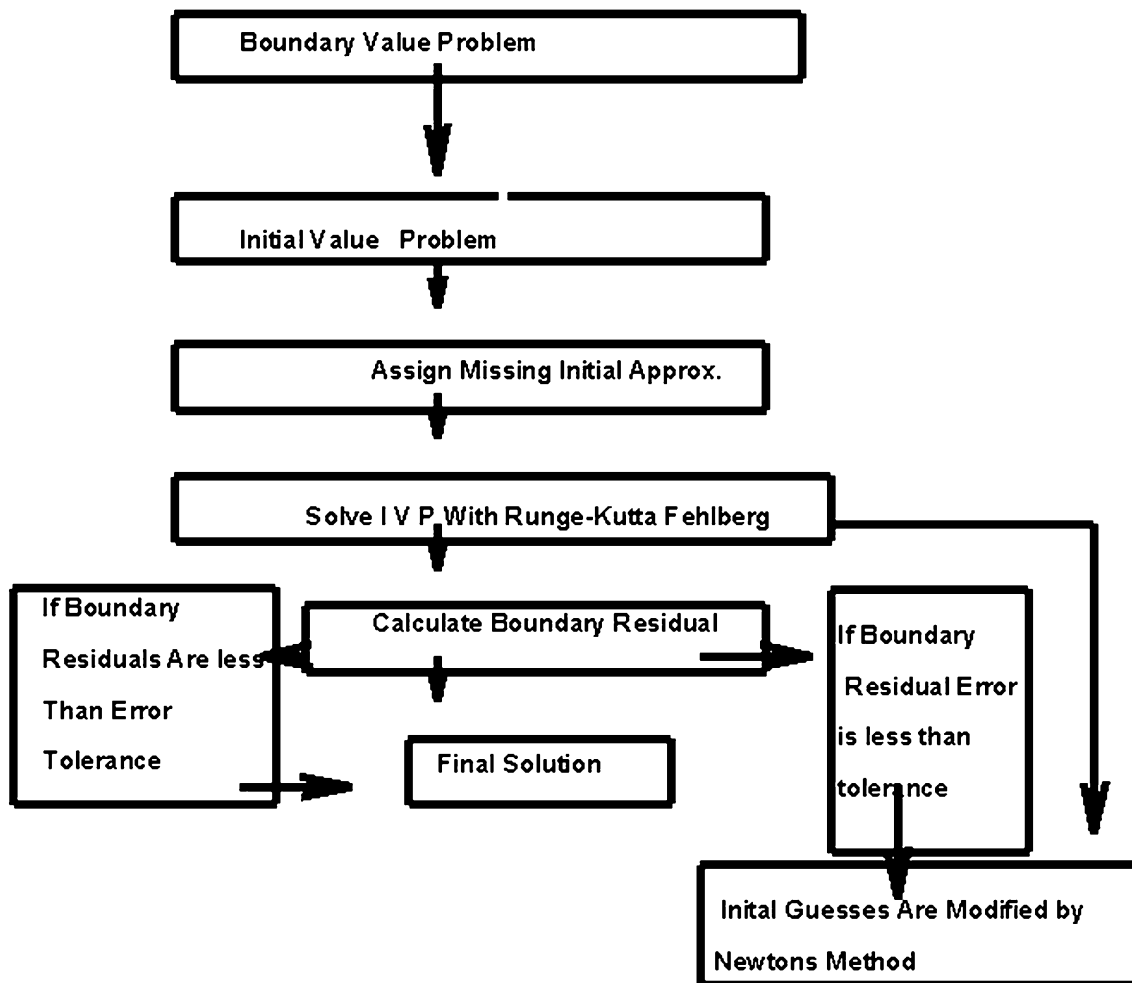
Boundary Value Problem

Initial Value Problem

Assign Missing Initial Approx.

Solve I V P With Runge-Kutta Fehlberg

If Boundary Residuals Are less Than Error Tolerance

Calculate Boundary Residual

If Boundary Residual Error is less than tolerance

Final Solution

Inital Guesses Are Modified by Newtons Method